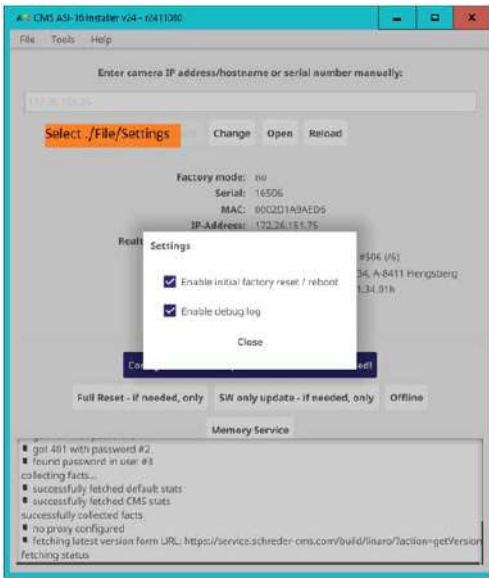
CMS ASI-16 Installer v24 - r241080

File Tools Help

Enter camera IP address/hostname or serial number manually:

172.26.151.75

Select ./File/Settings

Change Open Reload

Factory mode: no
Serial: 16506
MAC: 0002D1A9AED6
IP-Address: 172.26.151.75

Realt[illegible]

#506 (/6)
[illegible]34, A-8411 Hengsberg
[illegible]1.34.01h

Settings

Enable initial factory reset / reboot

Enable debug log

Close

Co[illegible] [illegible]ed!

Full Reset - if needed, only

SW only update - if needed, only

Offline

Memory Service

got 401 with password #2
found password in user #3
collecting facts...
successfully fetched default stats
successfully fetched CMS stats
successfully collected facts
no proxy configured
fetching latest version form URL: https://service.schreder-cms.com/build/linaro/?action=getVersion
fetching status